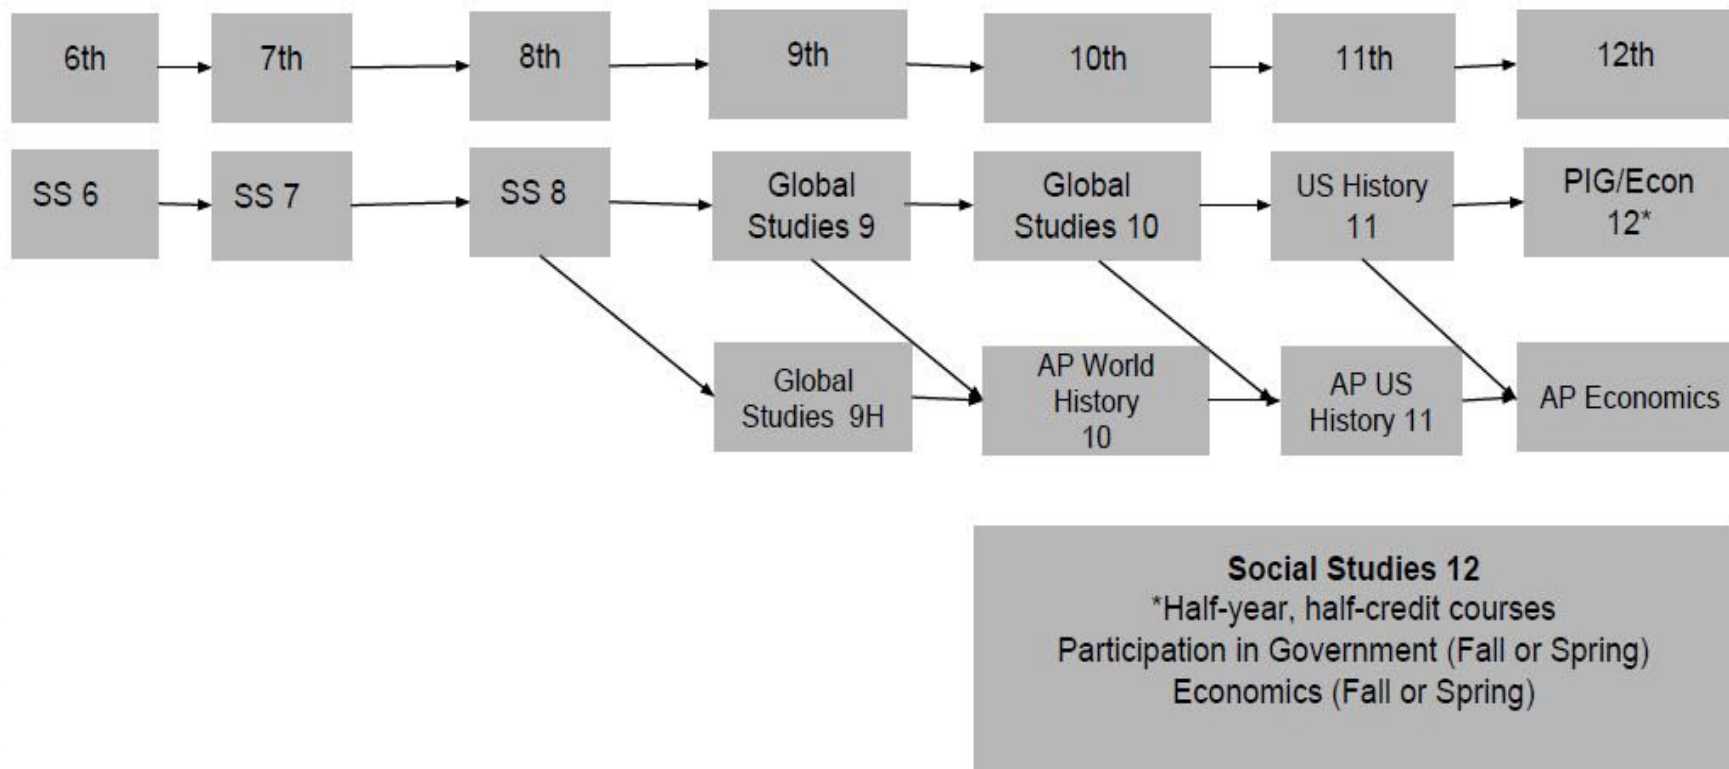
6th

7th

8th

9th

10th

11th

12th

SS 6

SS 7

SS 8

Global Studies 9

Global Studies 10

US History 11

PIG/Econ 12*

Global Studies 9H

AP World History 10

AP US History 11

AP Economics

**Social Studies 12**
*Half-year, half-credit courses
Participation in Government (Fall or Spring)
Economics (Fall or Spring)